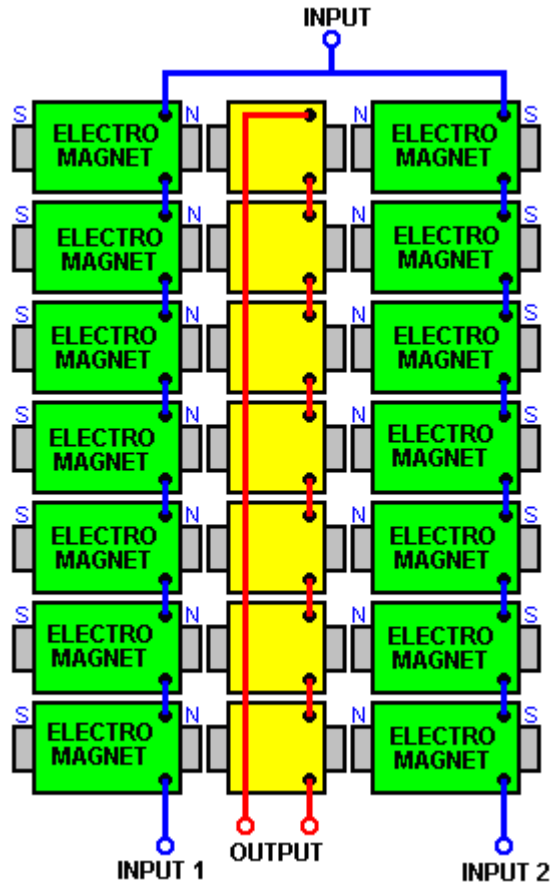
INPUT

S ELECTRO MAGNET N | N ELECTRO MAGNET S

S ELECTRO MAGNET N | N ELECTRO MAGNET S

S ELECTRO MAGNET N | N ELECTRO MAGNET S

S ELECTRO MAGNET N | N ELECTRO MAGNET S

S ELECTRO MAGNET N | N ELECTRO MAGNET S

S ELECTRO MAGNET N | N ELECTRO MAGNET S

S ELECTRO MAGNET N | N ELECTRO MAGNET S

INPUT 1 OUTPUT INPUT 2